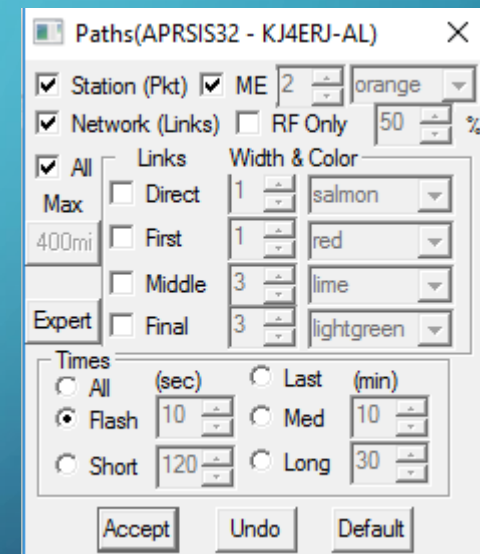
Paths(APRSIS32 - KJ4ERJ-AL) ×

Station (Pkt) ME 2 orange

Network (Links) RF Only 50 %

All

Links Width & Color

Max

Direct 1 salmon

400mi

First 1 red

Middle 3 lime

Expert

Final 3 lightgreen

Times

All (sec) Last (min)

Flash 10 Med 10

Short 120 Long 30

Accept Undo Default